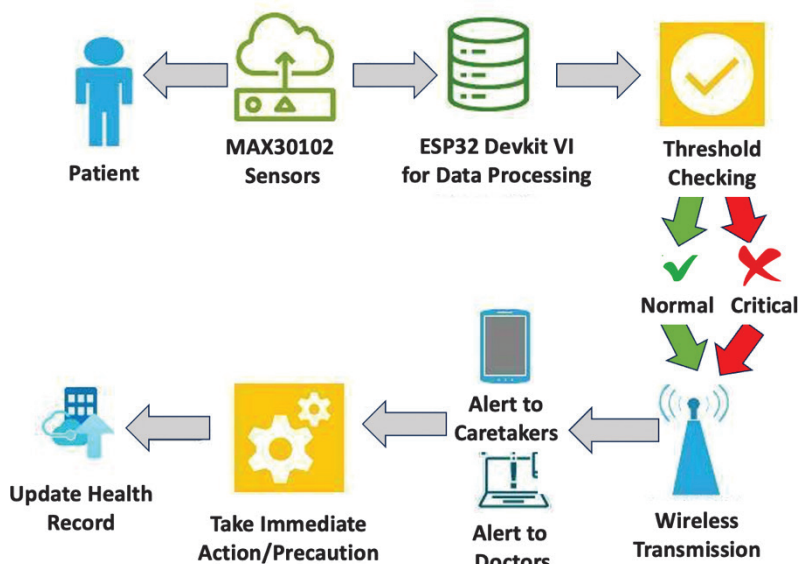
Patient

MAX30102 Sensors

ESP32 Devkit VI for Data Processing

Threshold Checking

Normal

Critical

Wireless Transmission

Alert to Caretakers

Alert to Doctors

Take Immediate Action/Precaution

Update Health Record